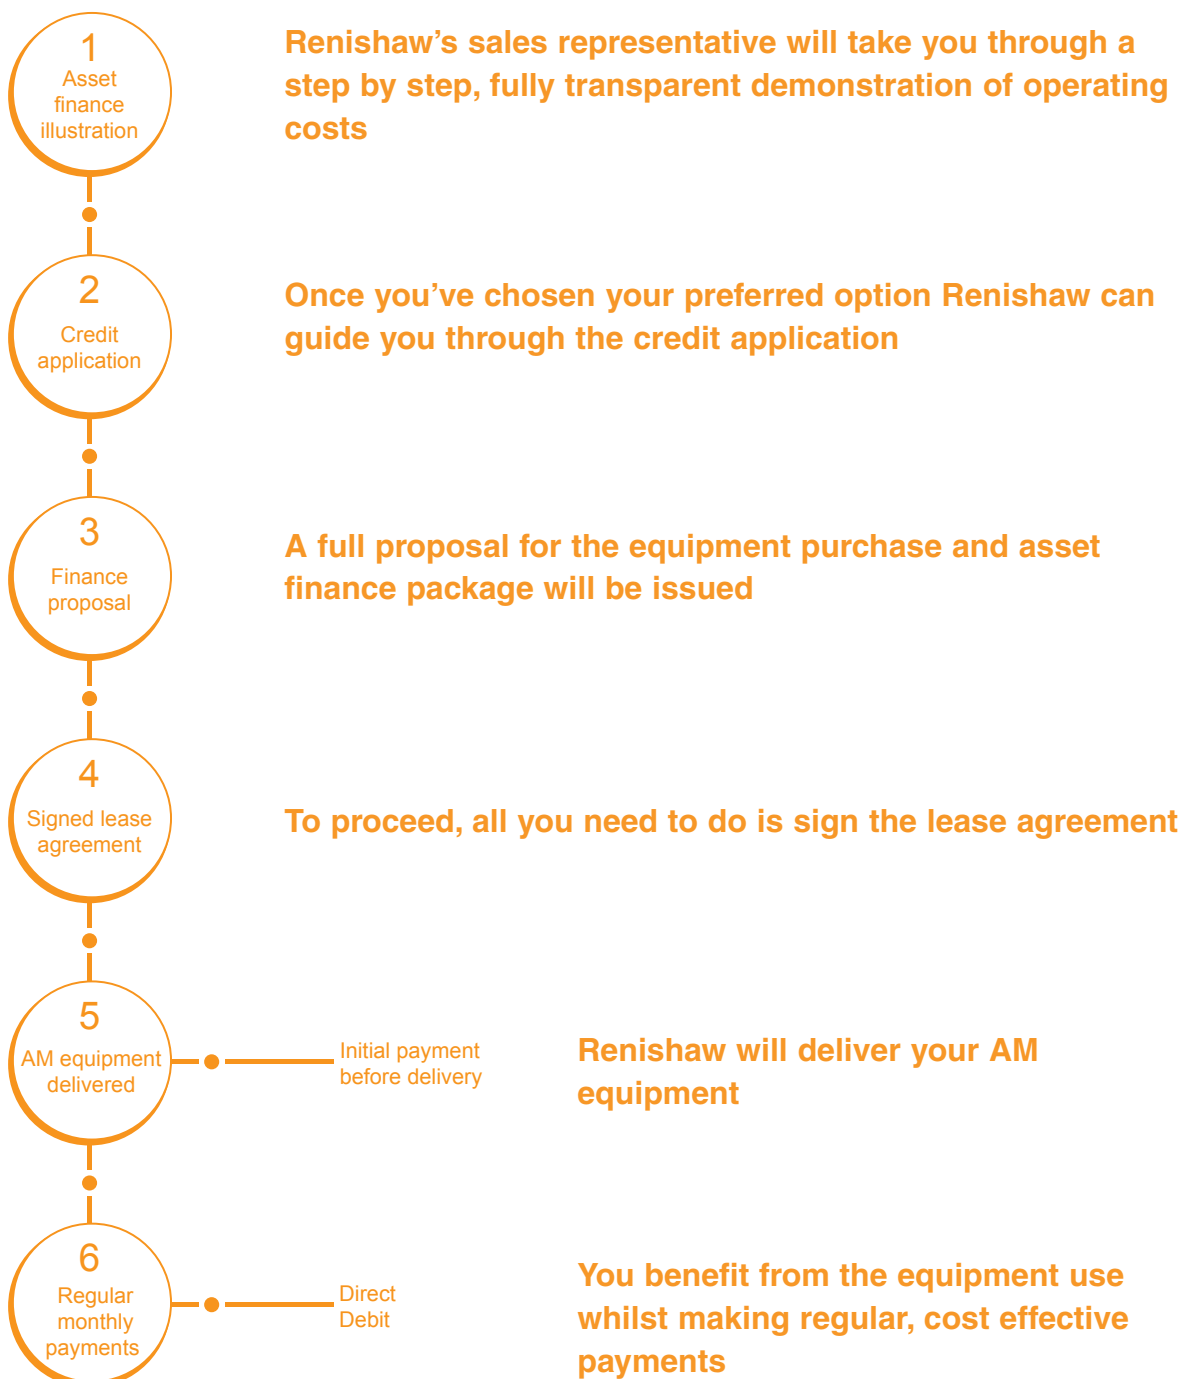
1
Asset finance illustration

Renishaw’s sales representative will take you through a step by step, fully transparent demonstration of operating costs

2
Credit application

Once you’ve chosen your preferred option Renishaw can guide you through the credit application

3
Finance proposal

A full proposal for the equipment purchase and asset finance package will be issued

4
Signed lease agreement

To proceed, all you need to do is sign the lease agreement

5
AM equipment delivered

Initial payment before delivery

Renishaw will deliver your AM equipment

6
Regular monthly payments

Direct Debit

You benefit from the equipment use whilst making regular, cost effective payments